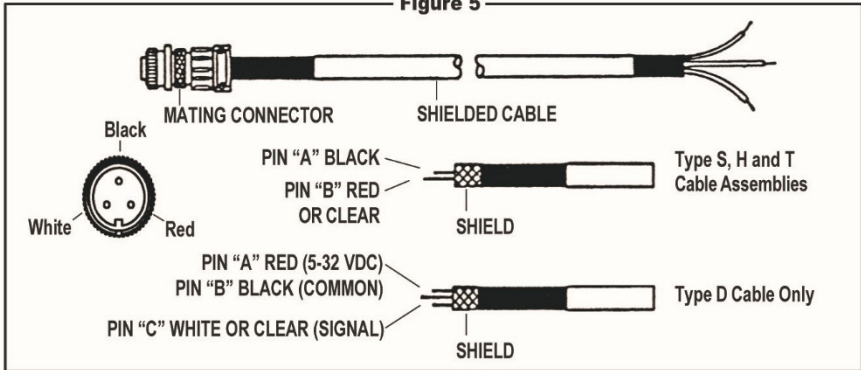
Figure 5

MATING CONNECTOR

SHIELDED CABLE

Black

White

Red

PIN “A” BLACK

PIN “B” RED OR CLEAR

SHIELD

Type S, H and T Cable Assemblies

PIN “A” RED (5-32 VDC)

PIN “B” BLACK (COMMON)

PIN “C” WHITE OR CLEAR (SIGNAL)

SHIELD

Type D Cable Only